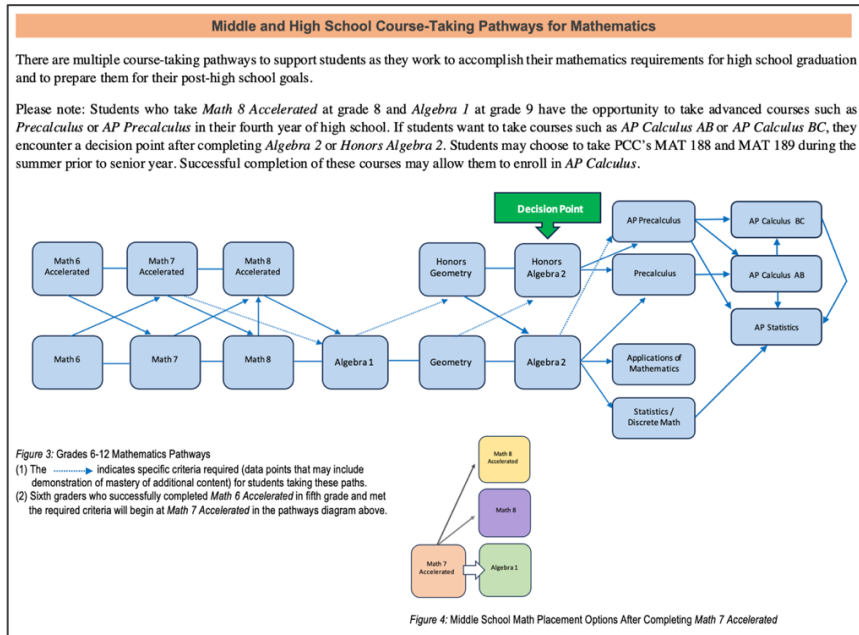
Middle and High School Course-Taking Pathways for Mathematics

There are multiple course-taking pathways to support students as they work to accomplish their mathematics requirements for high school graduation and to prepare them for their post-high school goals.

Please note: Students who take *Math 8 Accelerated* at grade 8 and *Algebra 1* at grade 9 have the opportunity to take advanced courses such as *Precalculus* or *AP Precalculus* in their fourth year of high school. If students want to take courses such as *AP Calculus AB* or *AP Calculus BC*, they encounter a decision point after completing *Algebra 2* or *Honors Algebra 2*. Students may choose to take PCC's MAT 188 and MAT 189 during the summer prior to senior year. Successful completion of these courses may allow them to enroll in *AP Calculus*.

Decision Point

Math 6 Accelerated
Math 7 Accelerated
Math 8 Accelerated
Honors Geometry
Honors Algebra 2
AP Precalculus
AP Calculus BC
Precalculus
AP Calculus AB
AP Statistics
Math 6
Math 7
Math 8
Algebra 1
Geometry
Algebra 2
Applications of Mathematics
Statistics / Discrete Math

*Figure 3:* Grades 6-12 Mathematics Pathways
(1) The indicates specific criteria required (data points that may include demonstration of mastery of additional content) for students taking these paths.
(2) Sixth graders who successfully completed *Math 6 Accelerated* in fifth grade and met the required criteria will begin at *Math 7 Accelerated* in the pathways diagram above.

Math 8 Accelerated
Math 8
Math 7 Accelerated
Algebra 1

*Figure 4:* Middle School Math Placement Options After Completing *Math 7 Accelerated*